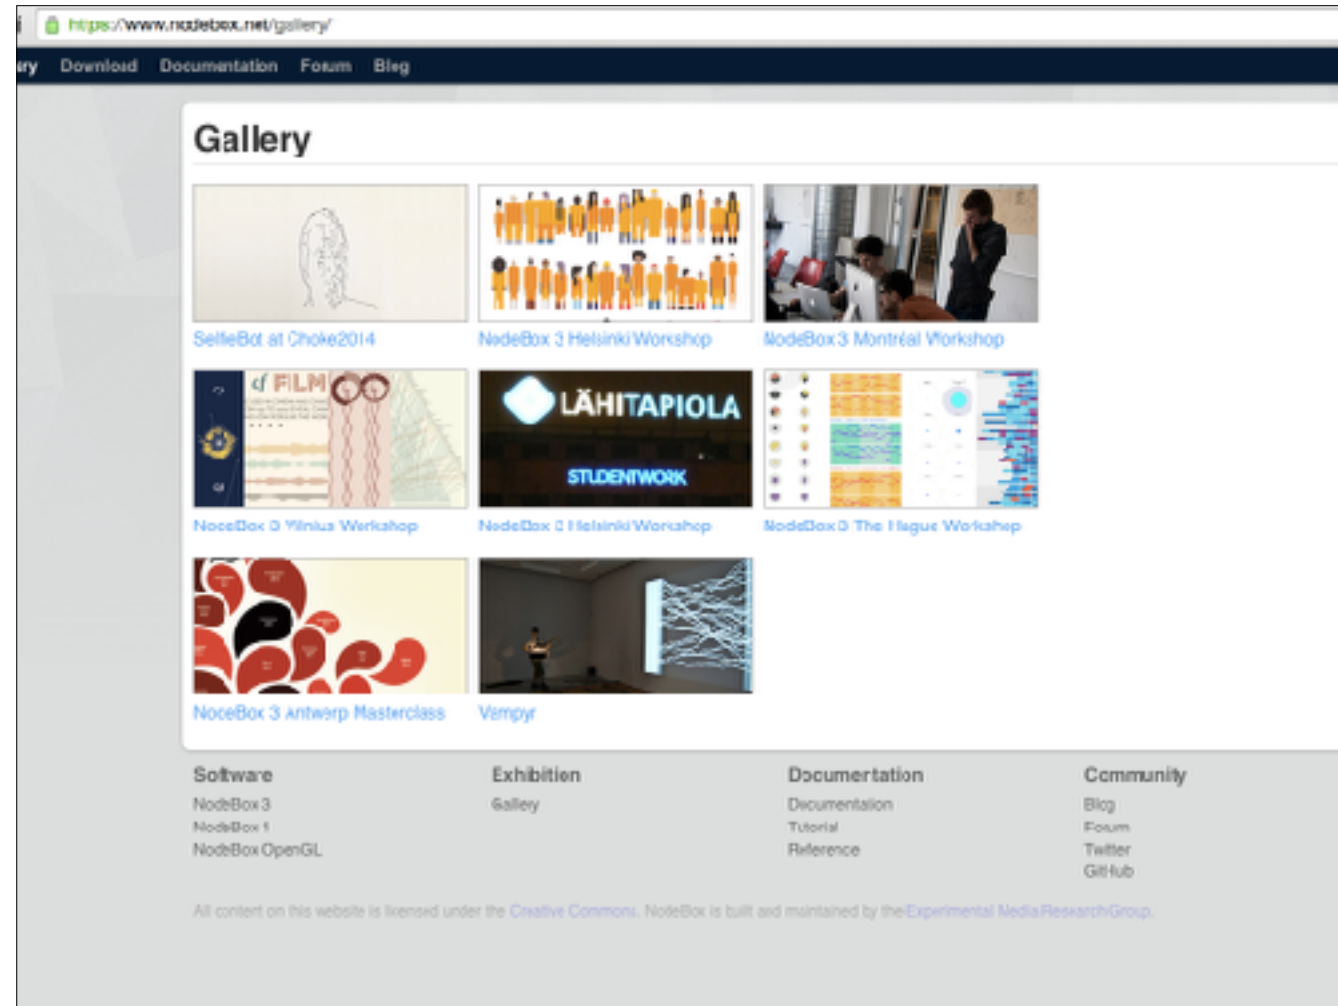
https://www.nodebox.net/gallery/

ery Download Documentation Forum Blog

Gallery

SelfieBot at Choke2014

NodeBox 3 Helsinki Workshop

NodeBox 3 Montréal Workshop

cf FILM

NodeBox 3 Vilnius Workshop

LÄHITAPIOLA

STUDENTWORK

NodeBox 3 Helsinki Workshop

NodeBox 3 The Hague Workshop

NodeBox 3 Antwerp Masterclass

Vampyr

Software
NodeBox 3
NodeBox 1
NodeBox OpenGL

Exhibition
Gallery

Documentation
Documentation
Tutorial
Reference

Community
Blog
Forum
Twitter
GitHub

All content on this website is licensed under the Creative Commons. NodeBox is built and maintained by the Experimental Media Research Group.